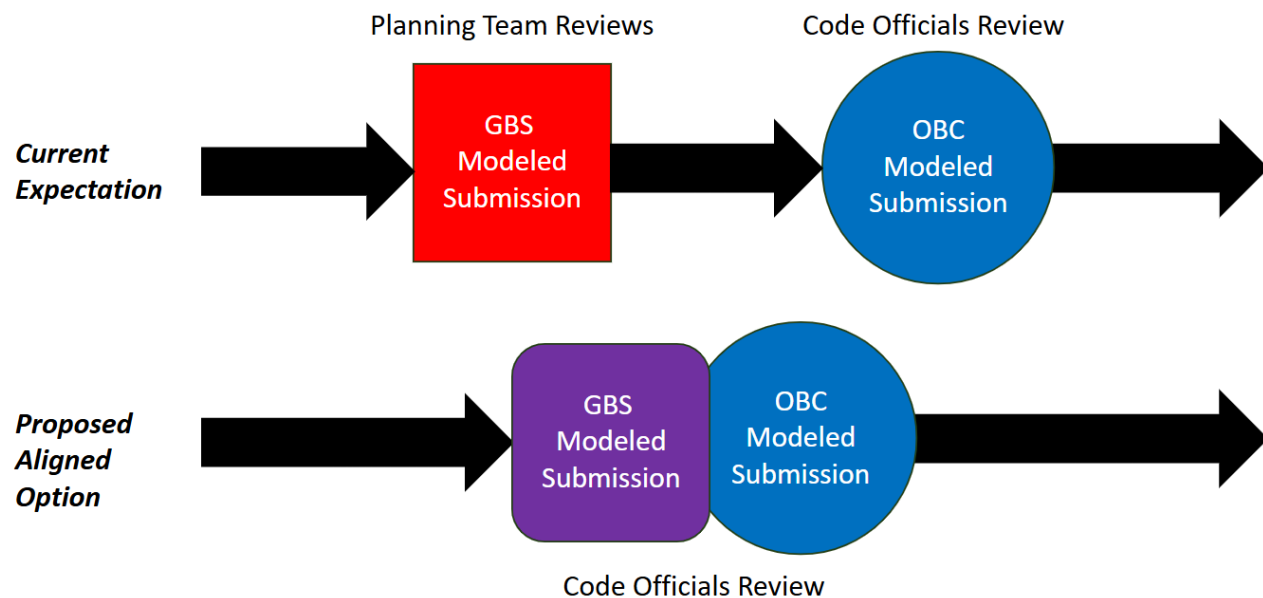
Planning Team Reviews

Code Officials Review

Current Expectation

GBS Modeled Submission

OBC Modeled Submission

Proposed Aligned Option

GBS Modeled Submission

OBC Modeled Submission

Code Officials Review